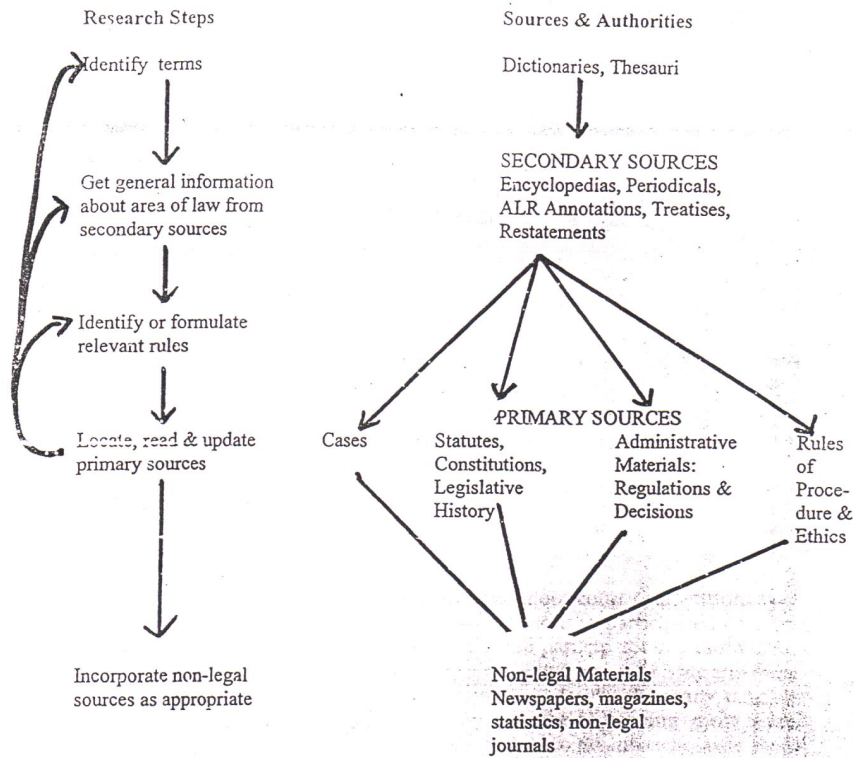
Research Steps

Identify terms

Get general information about area of law from secondary sources

Identify or formulate relevant rules

Locate, read & update primary sources

Incorporate non-legal sources as appropriate

Sources & Authorities

Dictionaries, Thesauri

SECONDARY SOURCES
Encyclopedias, Periodicals, ALR Annotations, Treatises, Restatements

PRIMARY SOURCES

Cases

Statutes, Constitutions, Legislative History

Administrative Materials: Regulations & Decisions

Rules of Procedure & Ethics

Non-legal Materials
Newspapers, magazines, statistics, non-legal journals